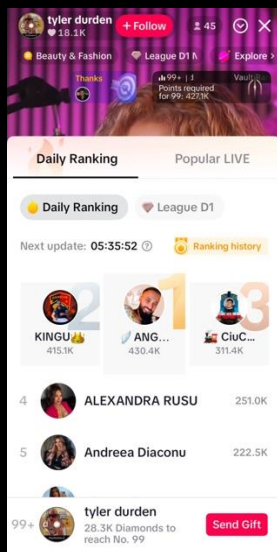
tyler durden
18.1K
+ Follow
45
Beauty & Fashion
League D1 N
Explore >
Thanks
99+
Points required for 99: 427.1K
Vault

Daily Ranking
Popular LIVE

Daily Ranking
League D1

Next update: 05:35:52
Ranking history

2
KINGU
415.1K

1
ANG...
430.4K

3
CiuC...
311.4K

4 ALEXANDRA RUSU 251.0K

5 Andreea Diaconu 222.5K

99+ tyler durden
28.3K Diamonds to reach No. 99
Send Gift